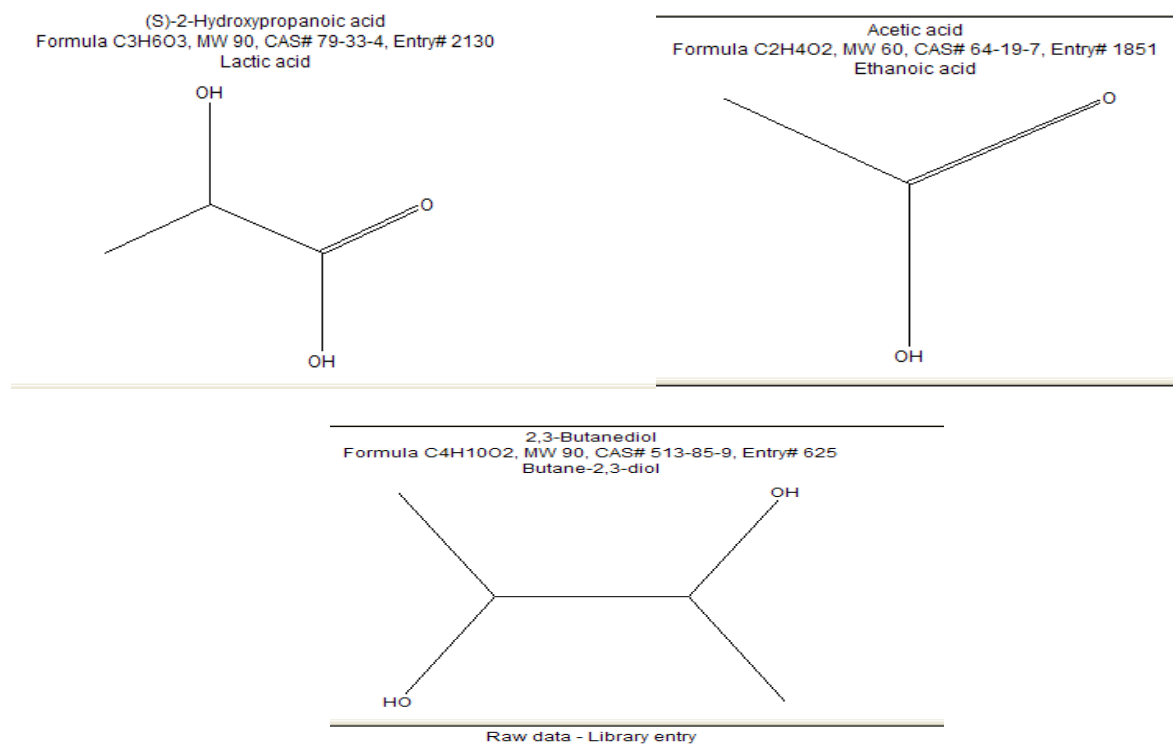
(S)-2-Hydroxypropanoic acid
Formula C3H6O3, MW 90, CAS# 79-33-4, Entry# 2130
Lactic acid

OH
O
OH

Acetic acid
Formula C2H4O2, MW 60, CAS# 64-19-7, Entry# 1851
Ethanoic acid

O
OH

2,3-Butanediol
Formula C4H10O2, MW 90, CAS# 513-85-9, Entry# 625
Butane-2,3-diol

OH
HO

Raw data - Library entry